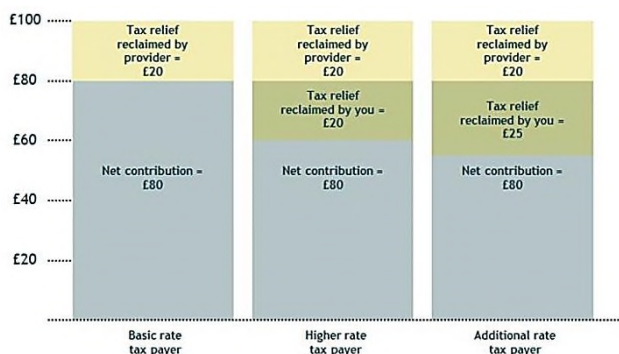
£100
£80
£60
£40
£20

Tax relief reclaimed by provider = £20

Net contribution = £80

Basic rate tax payer

Tax relief reclaimed by provider = £20

Tax relief reclaimed by you = £20

Net contribution = £80

Higher rate tax payer

Tax relief reclaimed by provider = £20

Tax relief reclaimed by you = £25

Net contribution = £80

Additional rate tax payer